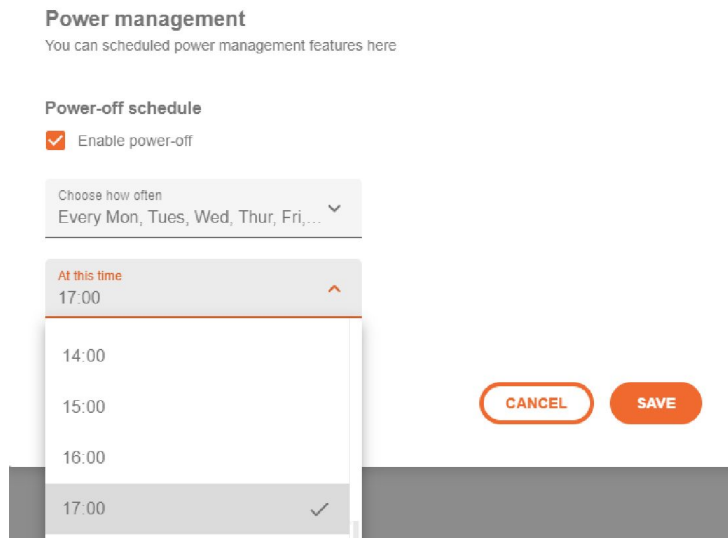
Power management

You can scheduled power management features here

Power-off schedule

Enable power-off

Choose how often
Every Mon, Tues, Wed, Thur, Fri,...

At this time
17:00

14:00

15:00

16:00

17:00

CANCEL

SAVE